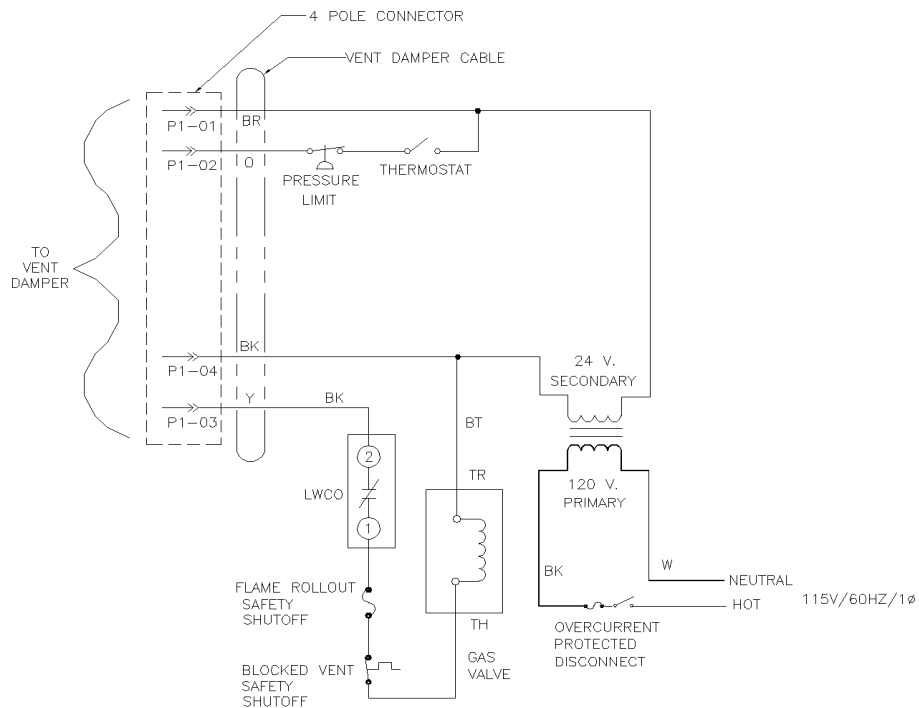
4 POLE CONNECTOR

VENT DAMPER CABLE

P1-01
BR

P1-02
O

PRESSURE LIMIT

THERMOSTAT

TO VENT DAMPER

P1-04
BK

P1-03
Y

BK

24 V. SECONDARY

BT

2

LWCO

1

TR

120 V. PRIMARY

BK

W

NEUTRAL

HOT

115V/60HZ/1ø

FLAME ROLLOUT SAFETY SHUTOFF

TH

OVERCURRENT PROTECTED DISCONNECT

BLOCKED VENT SAFETY SHUTOFF

GAS VALVE